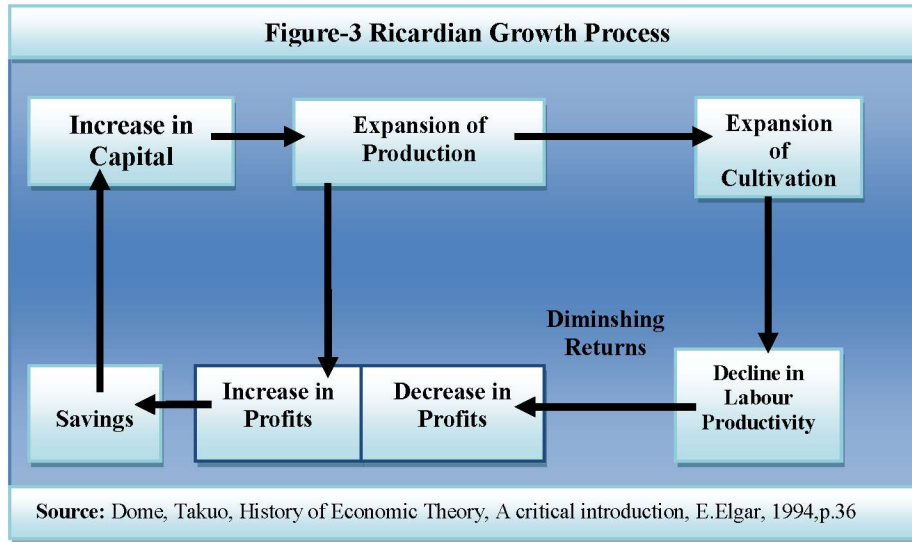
Figure-3 Ricardian Growth Process

Increase in Capital

Expansion of Production

Expansion of Cultivation

Diminishing Returns

Savings

Increase in Profits

Decrease in Profits

Decline in Labour Productivity

Source: Dome, Takuo, History of Economic Theory, A critical introduction, E.Elgar, 1994,p.36